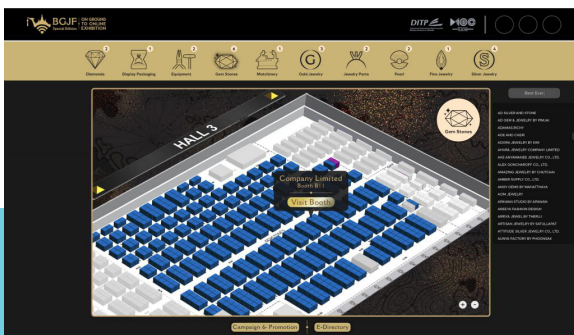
BGJF Special Edition | ON GROUND TO ONLINE EXHIBITION

DITP

Diamonds
Display Packaging
Equipment
Gem Stones
Metallurgy
Gold Jewelry
Jewelry Parts
Pearl
Fine Jewelry
Silver Jewelry

HALL 3

Company Limited
Booth B1
Visit Booth

Gem Stones

Best Buy!

AD SILVER AND STONE
AD GEM & JEWELRY BY PRAJAI
ADAMAS RICHY
ADE AND CHERI
ADORN JEWELRY BY KIM
AHURA JEWELRY COMPANY LIMITED
AKE ARUNMANEE JEWELRY CO., LTD.
ALEX GOKCHAROY CO., LTD.
AMAZING JEWELRY BY CHATCHAI
AMBER SUPPLY CO., LTD.
ANNY GEMS BY NAKHATTHAYA
AOW JEWELRY
APHANN STUDIO BY APHANN
ARIDYA FASHION DESIGN
ARRYA JEWELRY THREAD
ARTISAN JEWELRY BY SATHILLAPAT
ATTITUDE SILVER JEWELRY CO., LTD.
AURA FACTORY BY PHOONTAN

Campaign & Promotion
E-Directory